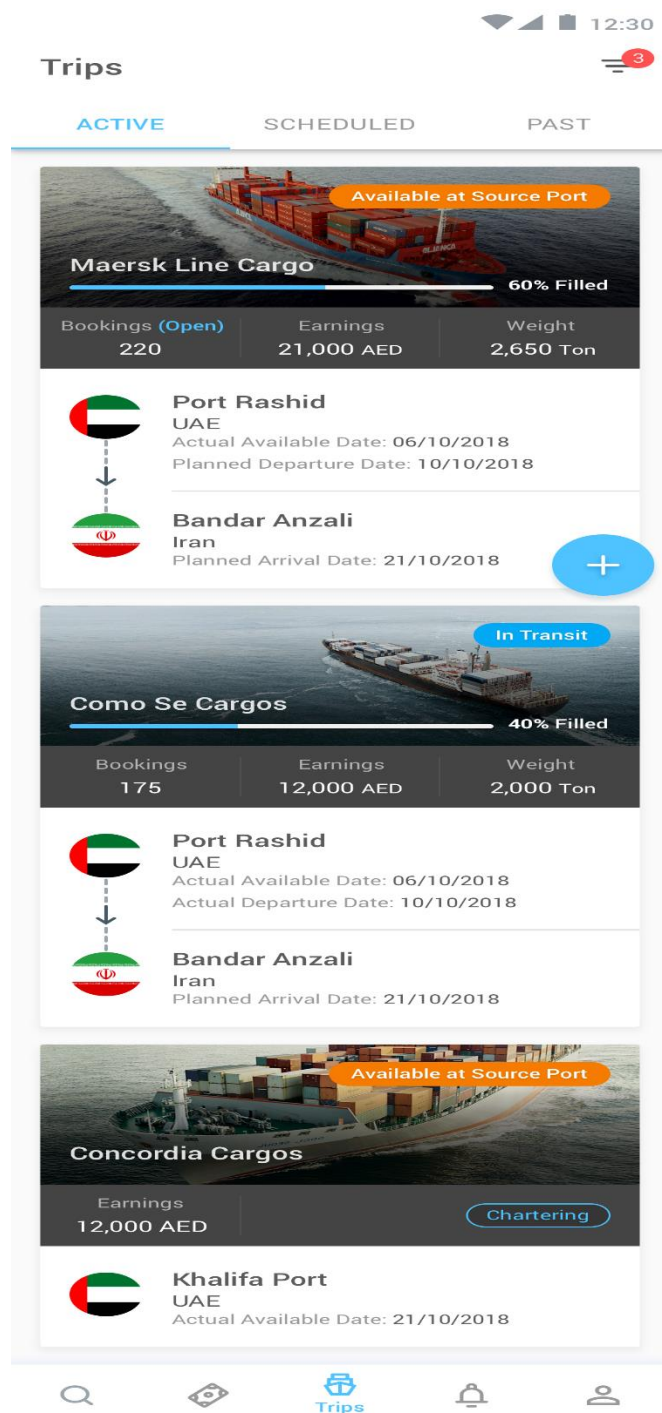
12:30

Trips

3

ACTIVE SCHEDULED PAST

Available at Source Port

Maersk Line Cargo

60% Filled

Bookings (Open)
220

Earnings
21,000 AED

Weight
2,650 Ton

Port Rashid
UAE
Actual Available Date: 06/10/2018
Planned Departure Date: 10/10/2018

Bandar Anzali
Iran
Planned Arrival Date: 21/10/2018

+

In Transit

Como Se Cargos

40% Filled

Bookings
175

Earnings
12,000 AED

Weight
2,000 Ton

Port Rashid
UAE
Actual Available Date: 06/10/2018
Actual Departure Date: 10/10/2018

Bandar Anzali
Iran
Planned Arrival Date: 21/10/2018

Available at Source Port

Concordia Cargos

Earnings
12,000 AED

Chartering

Khalifa Port
UAE
Actual Available Date: 21/10/2018

Trips